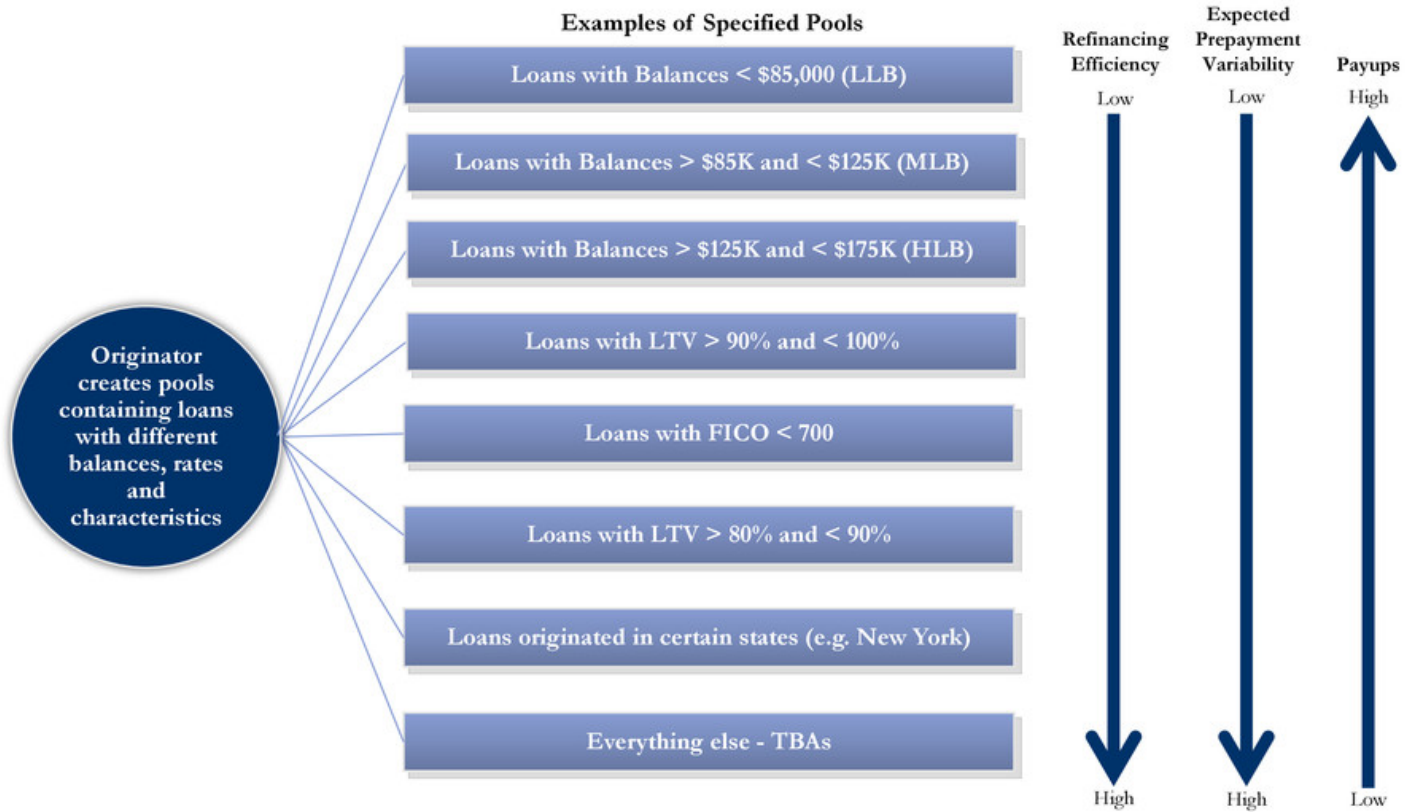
Examples of Specified Pools

Refinancing Efficiency

Expected Prepayment Variability

Payups

Low

Low

High

Loans with Balances < \$85,000 (LLB)

Loans with Balances > \$85K and < \$125K (MLB)

Loans with Balances > \$125K and < \$175K (HLB)

Loans with LTV > 90% and < 100%

Originator creates pools containing loans with different balances, rates and characteristics

Loans with FICO < 700

Loans with LTV > 80% and < 90%

Loans originated in certain states (e.g. New York)

Everything else - TBAs

High

High

Low